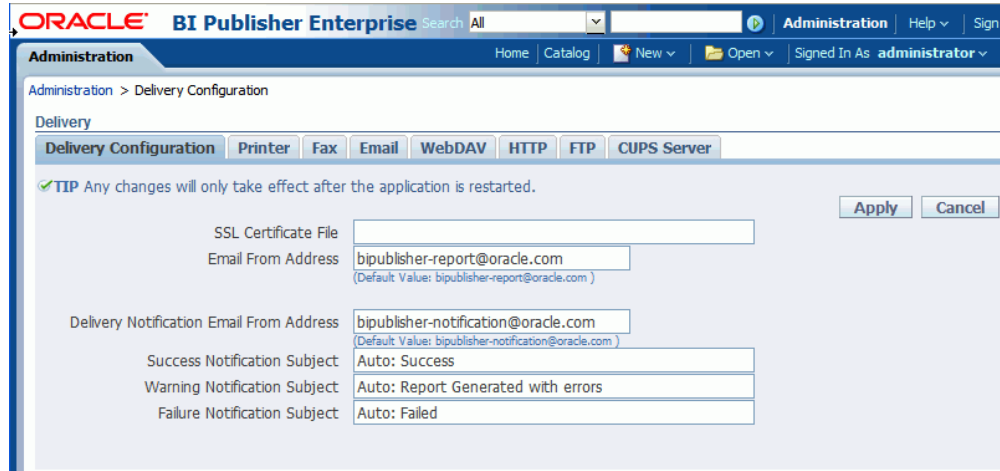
ORACLE BI Publisher Enterprise Search All Administration | Help | Sign

Administration

Home | Catalog | New | Open | Signed In As administrator

Administration > Delivery Configuration

Delivery

| Delivery Configuration | Printer | Fax | Email | WebDAV | HTTP | FTP | CUPS Server |
|---|---|---|---|---|---|---|---|

TIP Any changes will only take effect after the application is restarted.

Apply Cancel

SSL Certificate File

Email From Address bipublisher-report@oracle.com
(Default Value: bipublisher-report@oracle.com )

Delivery Notification Email From Address bipublisher-notification@oracle.com
(Default Value: bipublisher-notification@oracle.com )

Success Notification Subject Auto: Success

Warning Notification Subject Auto: Report Generated with errors

Failure Notification Subject Auto: Failed